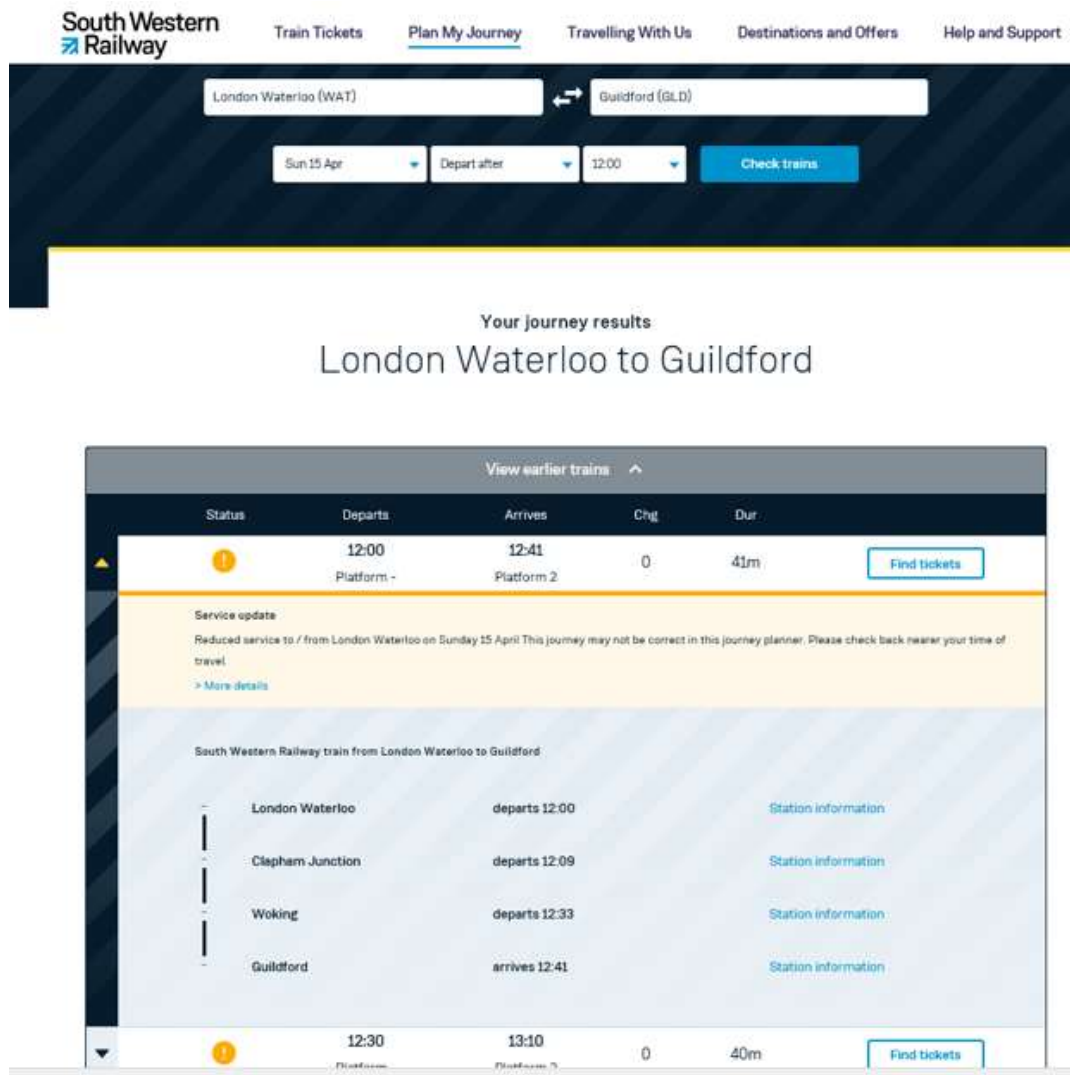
South Western Railway

Train Tickets
Plan My Journey
Travelling With Us
Destinations and Offers
Help and Support

London Waterloo (WAT)
Guildford (GLD)

Sun 15 Apr
Depart after
12:00
Check trains

Your journey results
London Waterloo to Guildford

View earlier trains

| Status | Departs | Arrives | Chg | Dur | |
|---|---|---|---|---|---|
| | 12:00 Platform - | 12:41 Platform 2 | 0 | 41m | Find tickets |

Service update
Reduced service to / from London Waterloo on Sunday 15 April This journey may not be correct in this journey planner. Please check back nearer your time of travel.
> More details

South Western Railway train from London Waterloo to Guildford

London Waterloo departs 12:00 Station information
Clapham Junction departs 12:09 Station information
Woking departs 12:33 Station information
Guildford arrives 12:41 Station information

| | 12:30 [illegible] | 13:10 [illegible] | 0 | 40m | Find tickets |